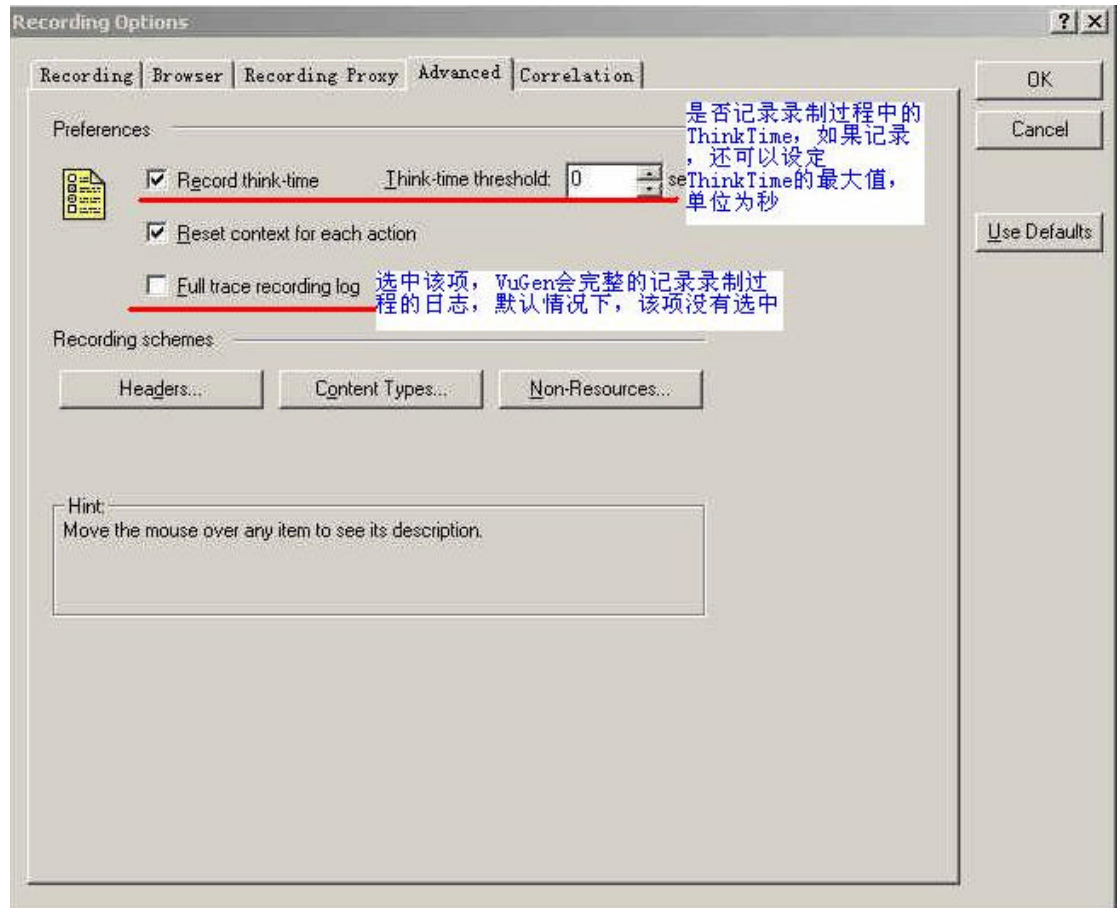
Recording Options

?

Recording | Browser | Recording Proxy | Advanced | Correlation

OK

Cancel

Use Defaults

Preferences

是否记录录制过程中的ThinkTime，如果记录，还可以设定ThinkTime的最大值，单位为秒

Record think-time

Think-time threshold: 0

se

Reset context for each action

Full trace recording log

选中该项，VuGen会完整的记录录制过程的日志，默认情况下，该项没有选中

Recording schemes

Headers...

Content Types...

Non-Resources...

Hint:

Move the mouse over any item to see its description.